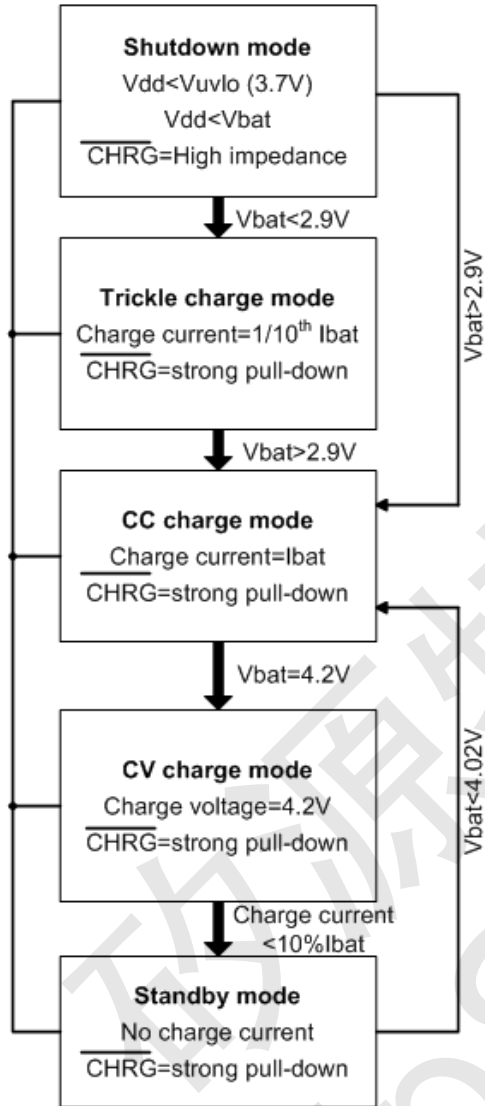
**Shutdown mode**
Vdd<Vuvlo (3.7V)
Vdd<Vbat
$\overline{CHRG}$=High impedance

Vbat<2.9V

**Trickle charge mode**
Charge current=1/10$^{th}$ Ibat
$\overline{CHRG}$=strong pull-down

Vbat>2.9V

**CC charge mode**
Charge current=Ibat
$\overline{CHRG}$=strong pull-down

Vbat=4.2V

**CV charge mode**
Charge voltage=4.2V
$\overline{CHRG}$=strong pull-down

Charge current <10%Ibat

**Standby mode**
No charge current
$\overline{CHRG}$=strong pull-down

Vbat>2.9V

Vbat<4.02V